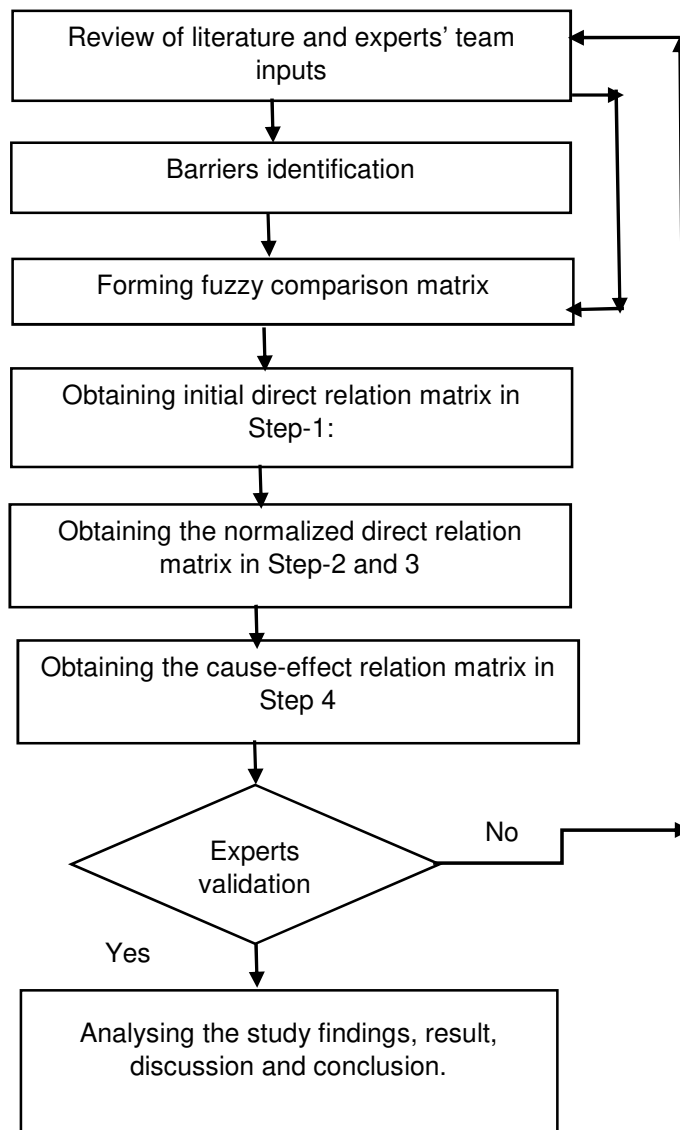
Review of literature and experts' team inputs

Barriers identification

Forming fuzzy comparison matrix

Obtaining initial direct relation matrix in Step-1:

Obtaining the normalized direct relation matrix in Step-2 and 3

Obtaining the cause-effect relation matrix in Step 4

Experts validation

No

Yes

Analysing the study findings, result, discussion and conclusion.